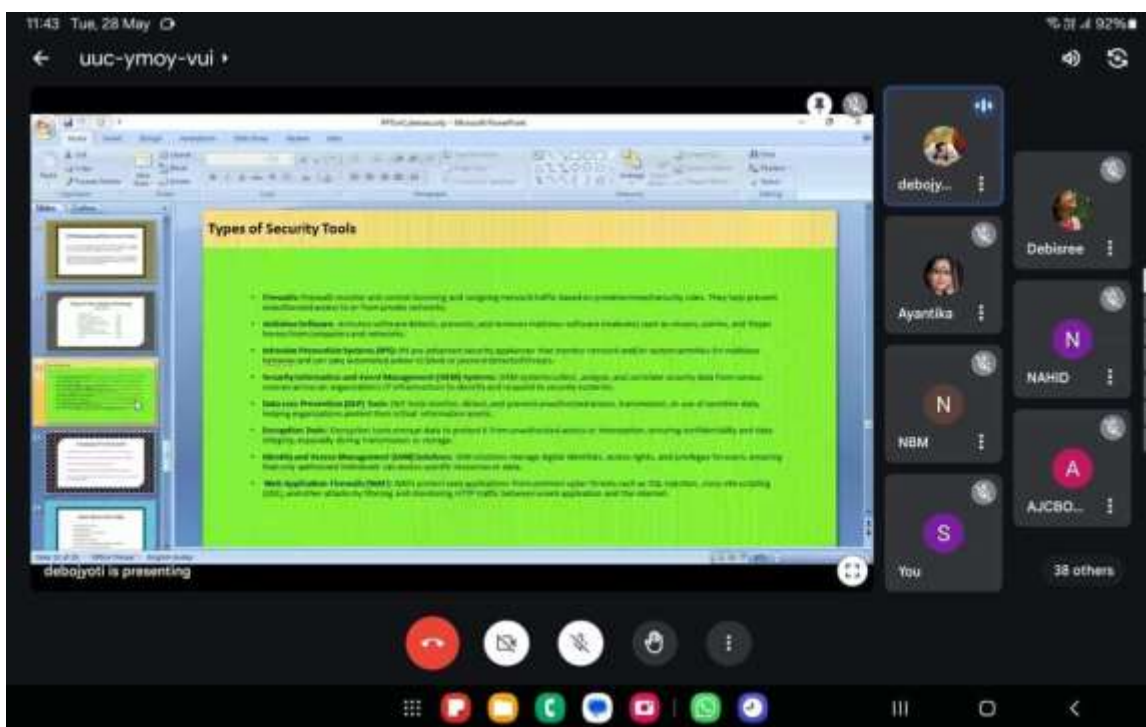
11:43 Tue, 28 May

92%

uuc-ymoy-vui

Types of Security Tools

• Firewalls: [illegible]

• Antivirus Software: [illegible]

• Intrusion Prevention Systems (IPS): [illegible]

• Security Information and Event Management (SIEM) Systems: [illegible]

• Data Loss Prevention (DLP) Tools: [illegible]

• Encryption Tools: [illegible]

• Identity and Access Management (IAM) Solutions: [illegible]

• Web Application Firewalls (WAF): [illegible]

debojyoti is presenting

deboj...

Ayantika

NBM

You

Debisree

NAHID

AJCBO...

38 others